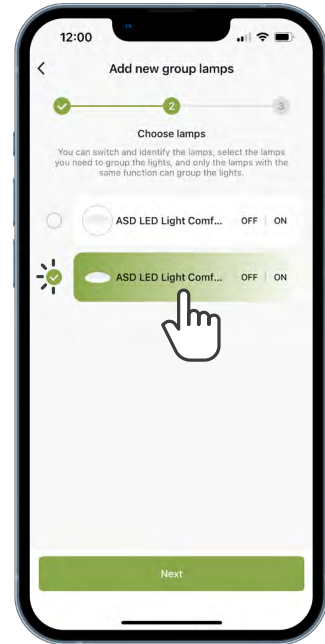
12:00

<

Add new group lamps

2

3

Choose lamps

You can switch and identify the lamps, select the lamps you need to group the lights, and only the lamps with the same function can group the lights.

ASD LED Light Comf... OFF ON

ASD LED Light Comf... OFF ON

Next